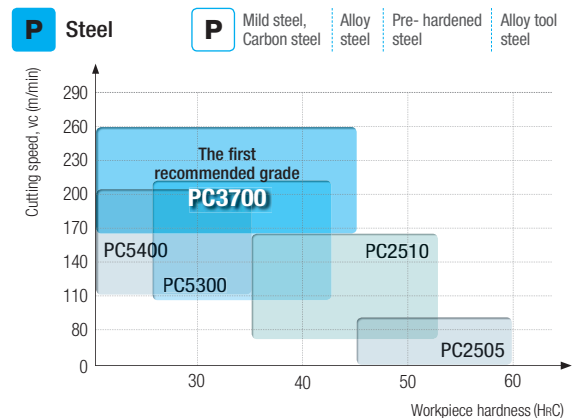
P Steel

P Mild steel, Carbon steel | Alloy steel | Pre- hardened steel | Alloy tool steel

Cutting speed, vc (m/min)

290
260
230
200
170
140
110
80
0

The first recommended grade
PC3700
PC5400
PC5300
PC2510
PC2505

30 40 50 60

Workpiece hardness (HRC)